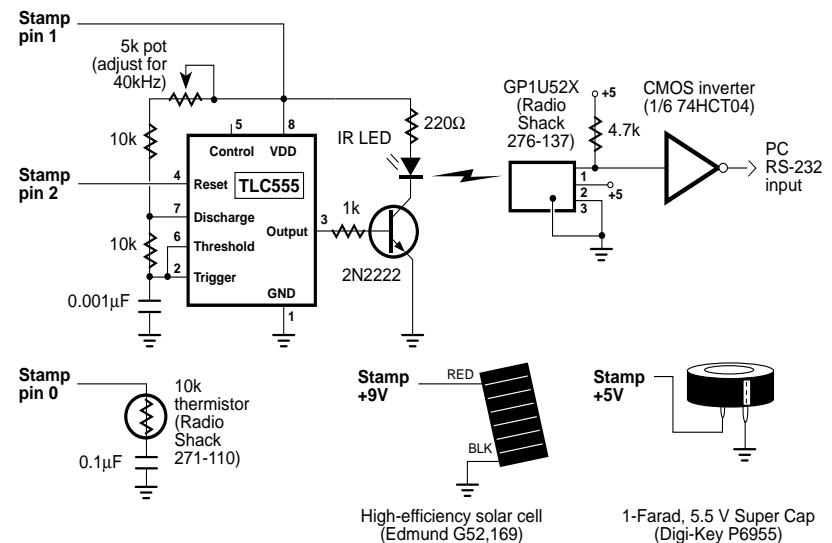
Stamp pin 1

5k pot (adjust for 40kHz)

10k

5

8

Control

VDD

Stamp pin 2

4

Reset

TLC555

7

Discharge

10k

6

Threshold

Output

3

2

Trigger

0.001μF

GND

1

220Ω

IR LED

1k

2N2222

GP1U52X (Radio Shack 276-137)

+5

4.7k

CMOS inverter (1/6 74HCT04)

PC RS-232 input

1

2

3

+5

Stamp pin 0

10k thermistor (Radio Shack 271-110)

0.1μF

Stamp +9V

RED

BLK

High-efficiency solar cell (Edmund G52,169)

Stamp +5V

1-Farad, 5.5 V Super Cap (Digi-Key P6955)